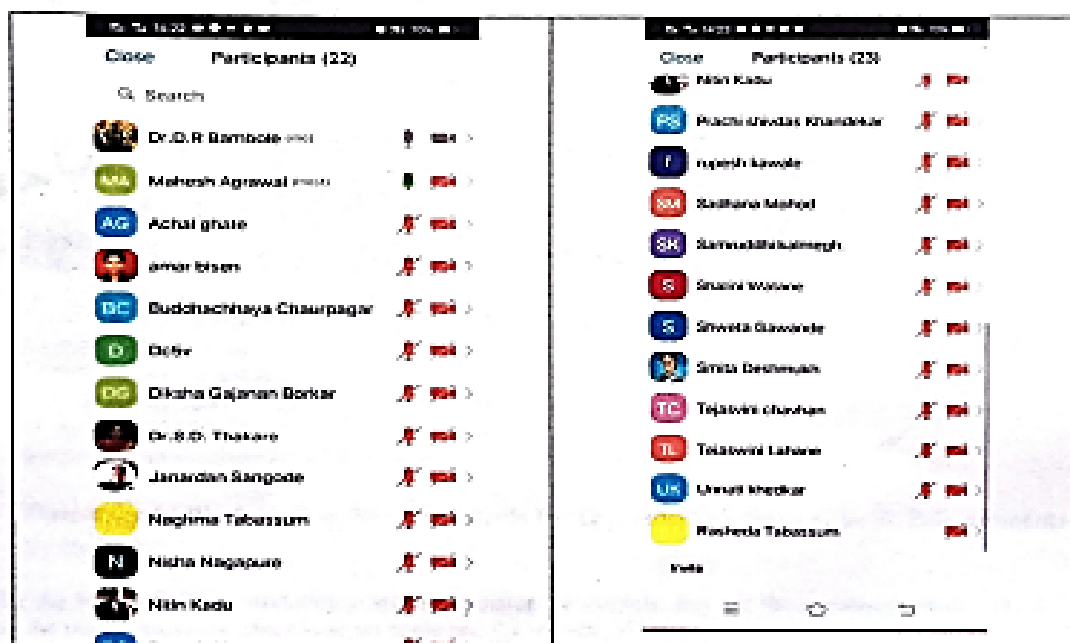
Close Participants (22)

Search

Dr.D.R Bambole (Host)

MA Mahesh Agrawal (Host)

AG Achal ghare

amar bisen

BC Buddhachhaya Chaurpagar

D Dcjjv

DG Diksha Gajanan Borkar

Dr.S.G. Thakare

Janardan Sangode

Naghma Tabassum

N Nisha Nagapure

Nitin Kadu

Close Participants (23)

Nitin Kadu

PS Prachi shivdas Khandekar

r rupesh kawale

SM Sadhana Mahajt

SK Samruddhikalmegh

S Shalini Wasnik

S Shweta Gawande

Smita Deshmukh

TC Tejaswini chavhan

TL Tejaswini Lahane

UK Unnati khedkar

Washeda Tabassum

Invite